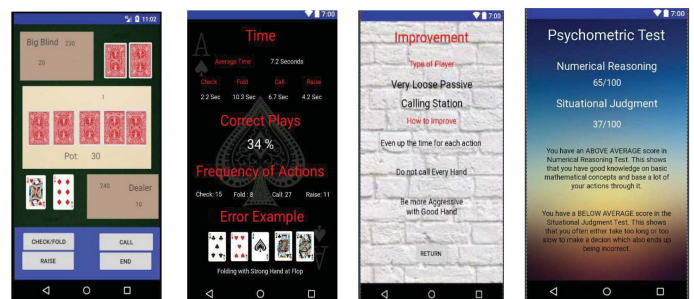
11:02

Big Blind 230

20

1

Pot: 30

340

Dealer

10

CHECK/FOLD

CALL

RAISE

END

7:00

Time

Average Time

7.2 Seconds

Check

Fold

Call

Raise

2.2 Sec

10.3 Sec

6.7 Sec

4.2 Sec

Correct Plays

34 %

Frequency of Actions

Check: 15

Fold: 8

Call: 27

Raise: 11

Error Example

Folding with Strong Hand at Flop

7:00

Improvement

Type of Player

Very Loose Passive

Calling Station

How to Improve

Even up the time for each action

Do not call Every Hand

Be more Aggressive with Good Hand

RETURN

7:00

Psychometric Test

Numerical Reasoning

65/100

Situational Judgment

37/100

You have an ABOVE AVERAGE score in Numerical Reasoning Test. This shows that you have good knowledge on basic mathematical concepts and base a lot of your actions through it.

You have a BELOW AVERAGE score in the Situational Judgment Test. This shows that you often either take too long or too slow to make a decion which also ends up being incorrect.